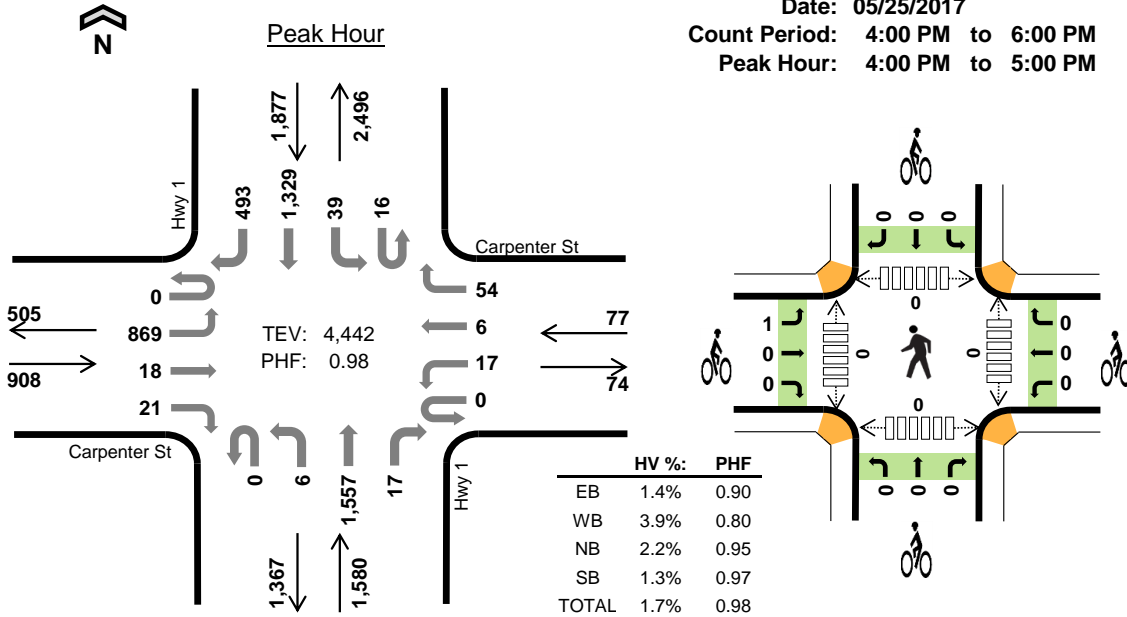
N

Peak Hour

Date: 05/25/2017
Count Period: 4:00 PM to 6:00 PM
Peak Hour: 4:00 PM to 5:00 PM

1,877
2,496

Hwy 1
493
1,329
39
16

Carpenter St

0
54
505
869
6
77
TEV: 4,442
PHF: 0.98
908
18
17
74
21
0

Carpenter St

0
6
1,557
17
Hwy 1

1,367
1,580

| | HV %: | PHF |
|---|---|---|
| EB | 1.4% | 0.90 |
| WB | 3.9% | 0.80 |
| NB | 2.2% | 0.95 |
| SB | 1.3% | 0.97 |
| TOTAL | 1.7% | 0.98 |

0 0 0
0
1 0
0 0 0 0
0 0
0
0 0 0